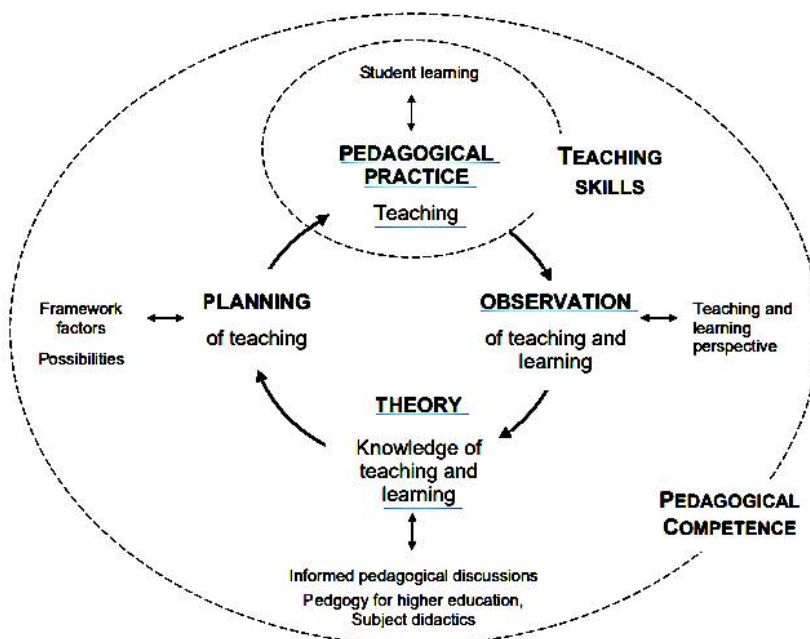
Student learning

PEDAGOGICAL PRACTICE

Teaching

TEACHING SKILLS

Framework factors

Possibilities

PLANNING

of teaching

OBSERVATION

of teaching and learning

Teaching and learning perspective

THEORY

Knowledge of teaching and learning

PEDAGOGICAL COMPETENCE

Informed pedagogical discussions

Pedgogy for higher education, Subject didactics